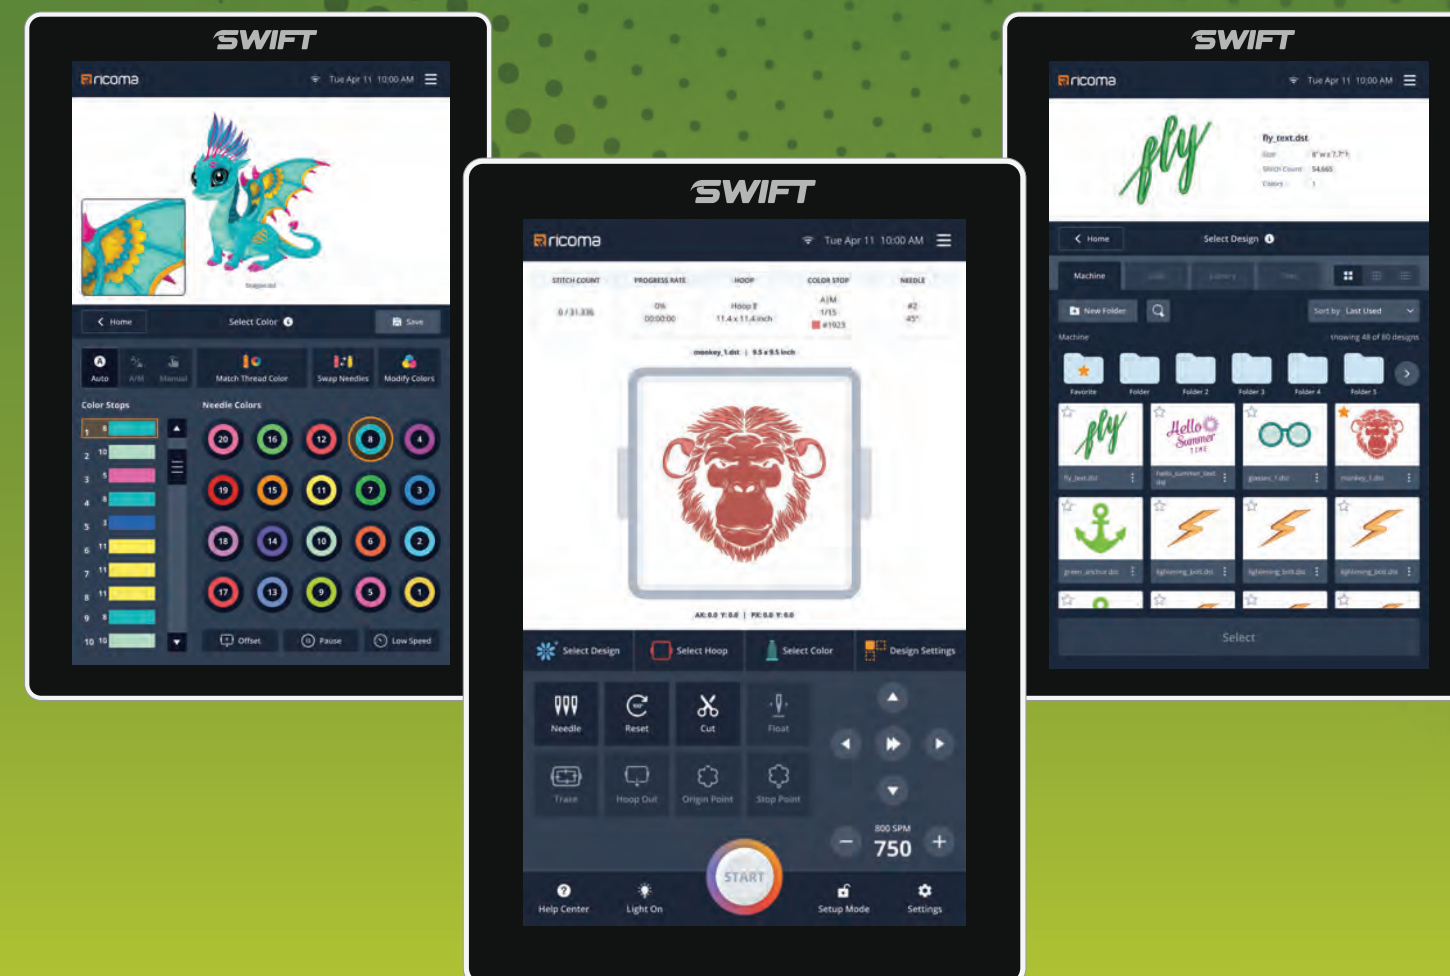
SWIFT

ricoma Tue Apr 11 10:00 AM

Home Select Color Save

Auto A/M Manual Match Thread Color Swap Needles Modify Colors

Color Stops

1 6
2 10
3 5
4 2
5 3
6 11
7 11
8 11
9 2
10 10

Needle Colors

20 16 12 8 4
19 15 11 7 3
18 14 10 6 2
17 13 9 5 1

Offset Pause Low Speed

SWIFT

ricoma Tue Apr 11 10:00 AM

| STITCH COUNT | PROGRESS RATE | HOOP | COLOR STOP | NEEDLE |
|---|---|---|---|---|
| 0 / 31,336 | 0% 00:00:00 | Hoop E 11.4 x 11.4 inch | A/M 1/15 #1923 | #2 45° |

monkey_1.dst | 9.5 x 9.5 inch

AX: 0.0 Y: 0.0 | PX: 0.0 Y: 0.0

Select Design Select Hoop Select Color Design Settings

Needle Reset Cut Float
Trace Hoop Out Origin Point Stop Point

800 SPM
750

START

Help Center Light On Setup Mode Settings

SWIFT

ricoma Tue Apr 11 10:00 AM

fly_text.dst

Home Select Design

Machine

New Folder Sort by Last Used

Machine showing 48 of 80 designs

Favorite Folder Folder 2 Folder 3 Folder 4 Folder 5

fly_text.dst hello_summer_text.dst glasses_1.dst monkey_1.dst
green_anchor.dst lightening_bolt.dst lightening_bolt.dst lightening_bolt.dst

Select